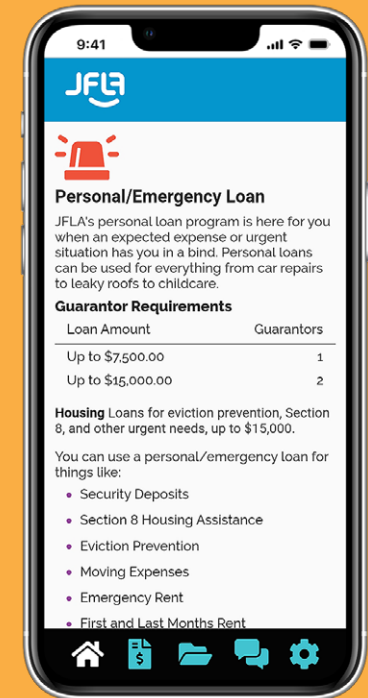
9:41

JFLA

Personal/Emergency Loan

JFLA's personal loan program is here for you when an expected expense or urgent situation has you in a bind. Personal loans can be used for everything from car repairs to leaky roofs to childcare.

Guarantor Requirements

| Loan Amount | Guarantors |
|---|---|
| Up to \$7,500.00 | 1 |
| Up to \$15,000.00 | 2 |

Housing Loans for eviction prevention, Section 8, and other urgent needs, up to \$15,000.

You can use a personal/emergency loan for things like:

- Security Deposits
- Section 8 Housing Assistance
- Eviction Prevention
- Moving Expenses
- Emergency Rent
- First and Last Months Rent